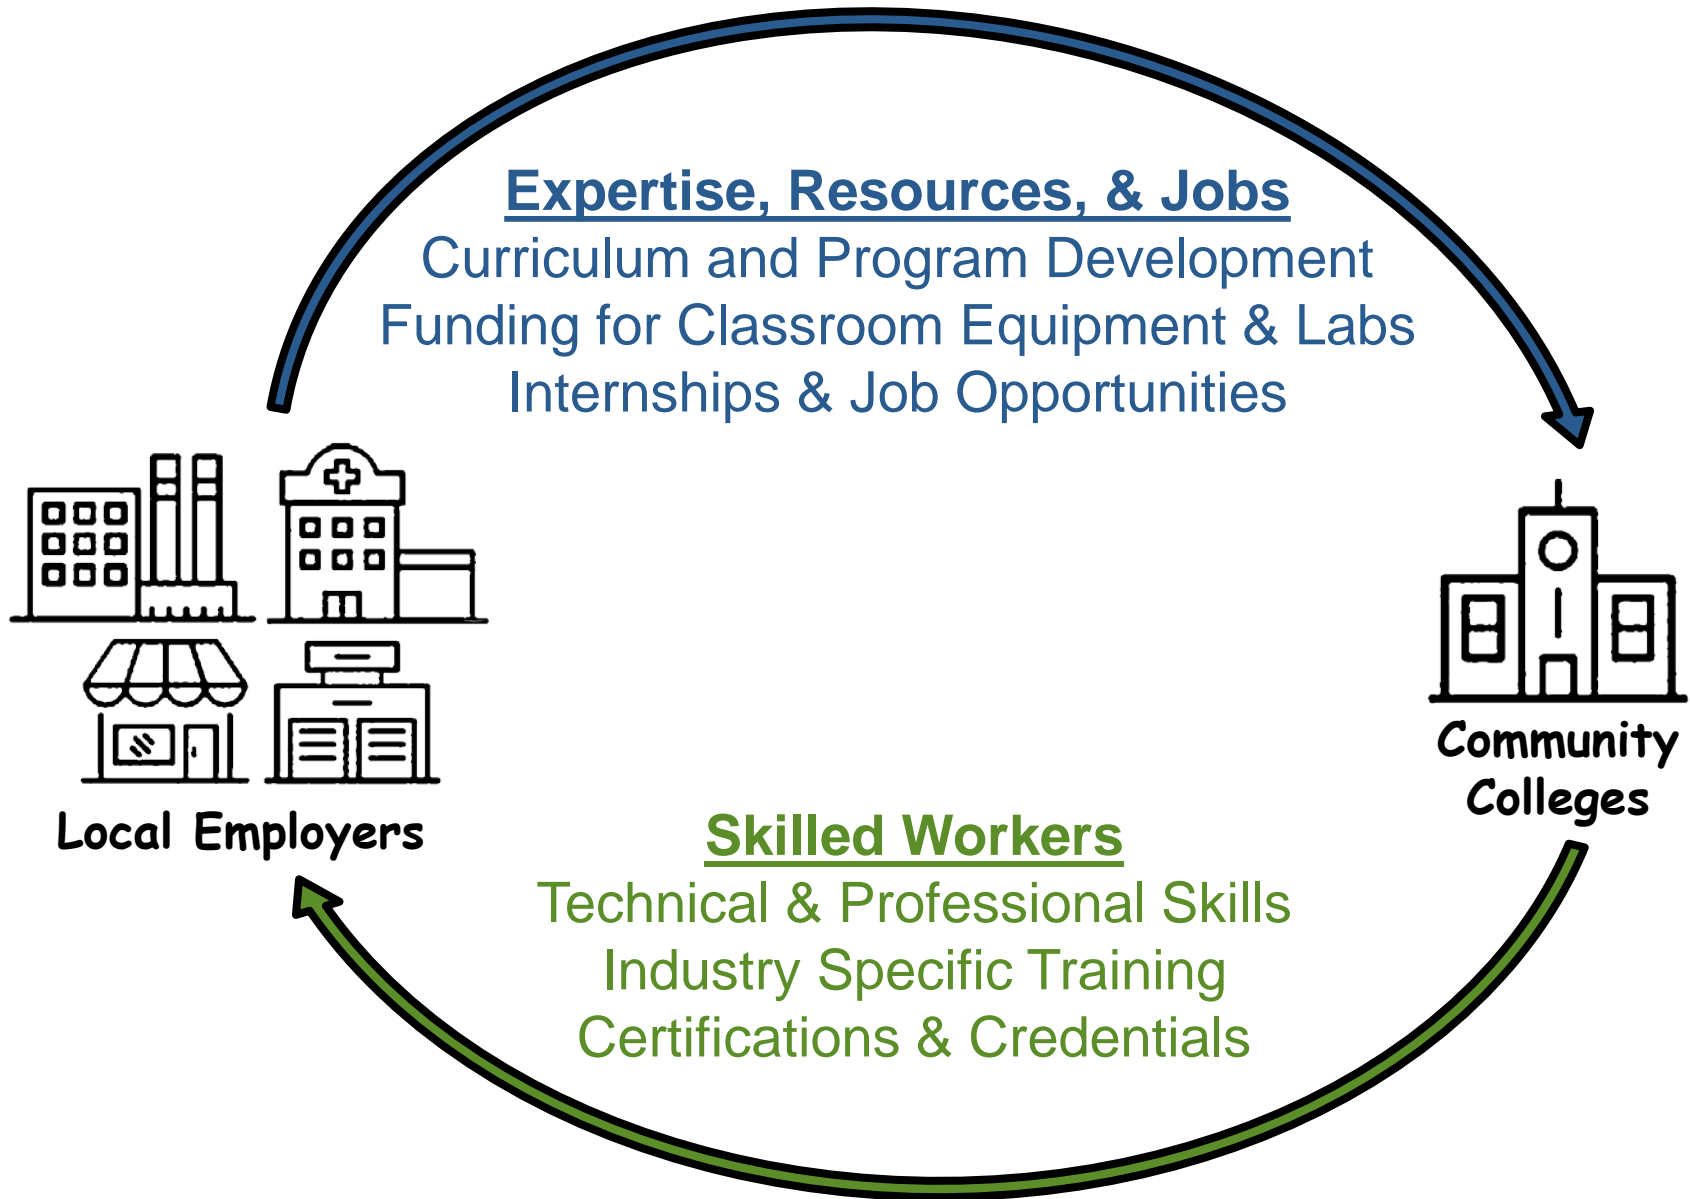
Expertise, Resources, & Jobs
Curriculum and Program Development
Funding for Classroom Equipment & Labs
Internships & Job Opportunities

Local Employers

Community Colleges

Skilled Workers
Technical & Professional Skills
Industry Specific Training
Certifications & Credentials